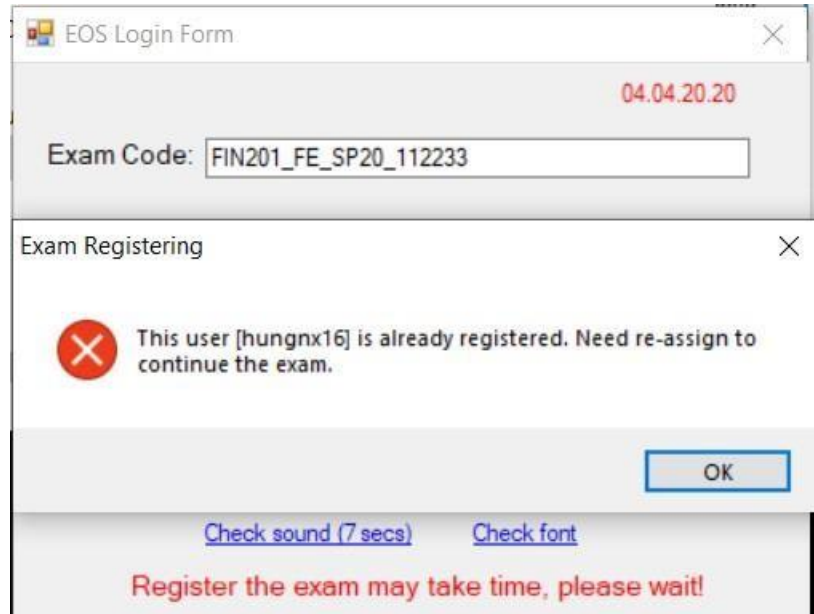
EOS Login Form

04.04.20.20

Exam Code: FIN201_FE_SP20_112233

Exam Registering

This user [hungnx16] is already registered. Need re-assign to continue the exam.

OK

Check sound (7 secs) Check font

Register the exam may take time, please wait!